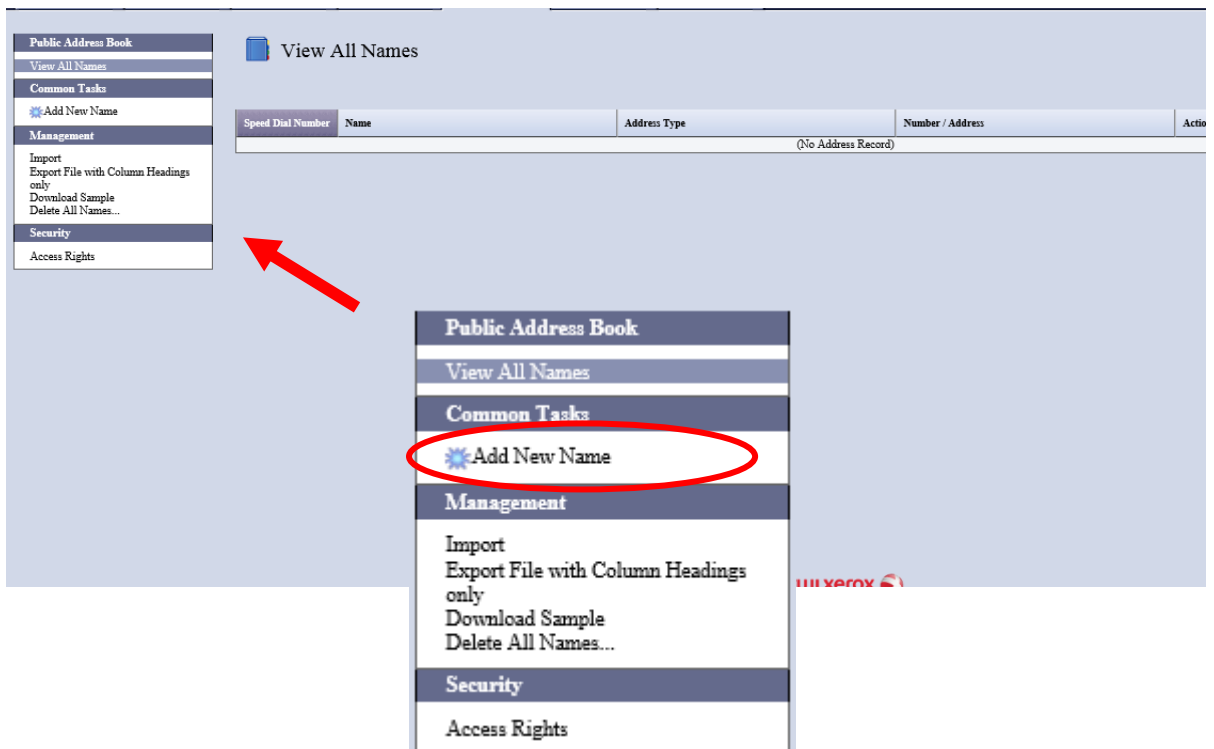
Public Address Book
View All Names
Common Tasks
Add New Name
Management
Import
Export File with Column Headings only
Download Sample
Delete All Names...
Security
Access Rights

View All Names

| Speed Dial Number | Name | Address Type | Number / Address | Actio |
|---|---|---|---|---|
| (No Address Record) | | | | |

Public Address Book
View All Names
Common Tasks
Add New Name
Management
Import
Export File with Column Headings only
Download Sample
Delete All Names...
Security
Access Rights

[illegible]xerox